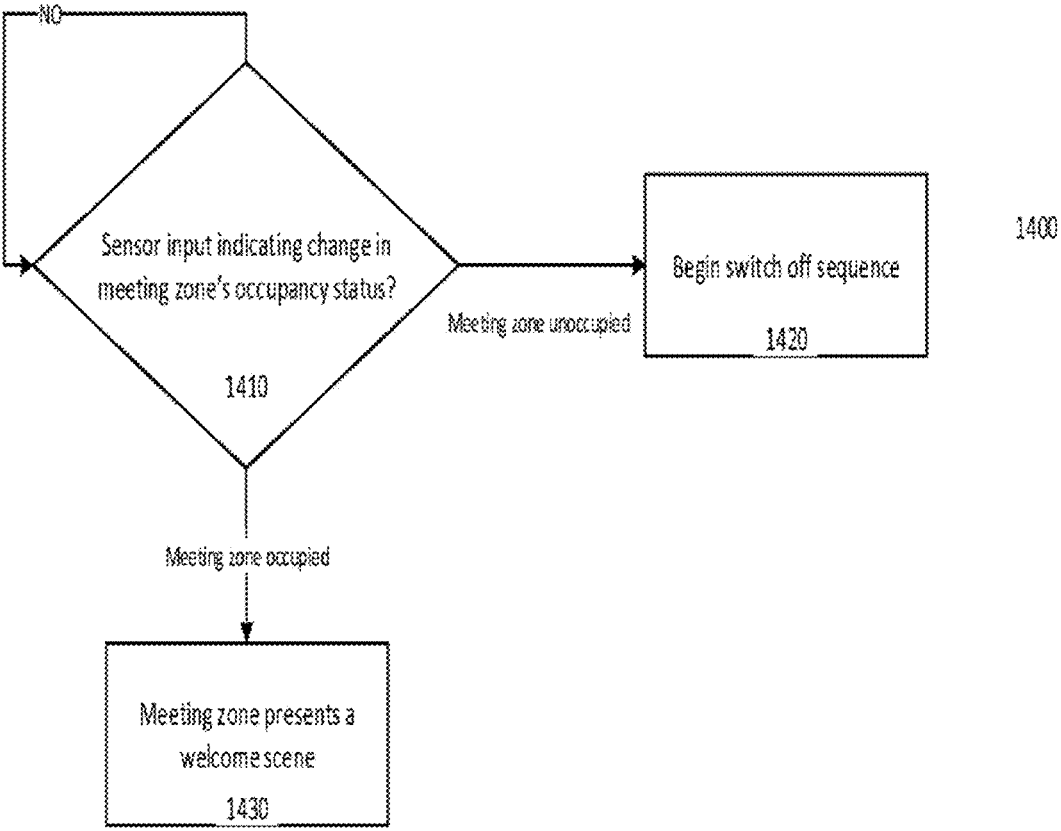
NO

Sensor input indicating change in meeting zone's occupancy status?

1410

Meeting zone unoccupied

Begin switch off sequence

1420

1400

Meeting zone occupied

Meeting zone presents a welcome scene

1430